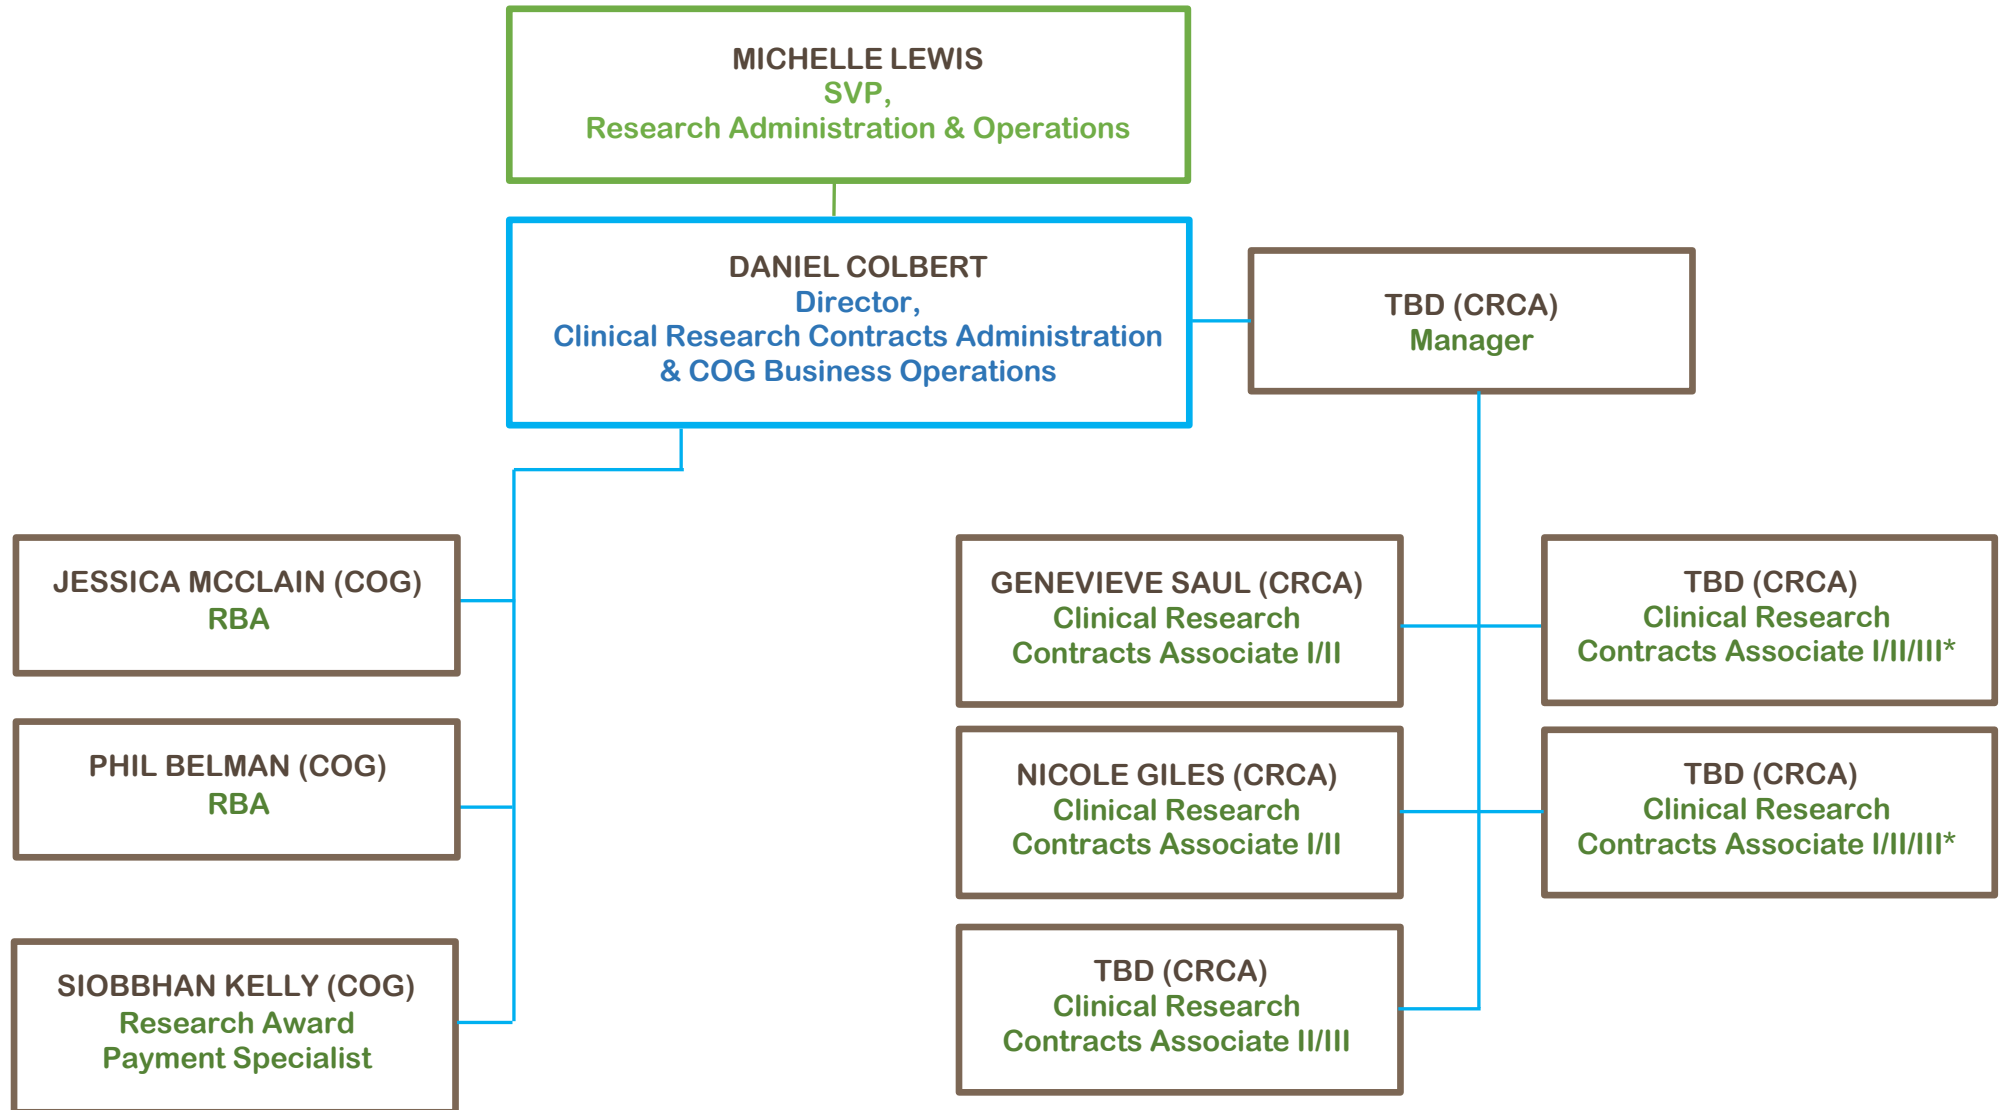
MICHELLE LEWIS
SVP,
Research Administration & Operations

DANIEL COLBERT
Director,
Clinical Research Contracts Administration & COG Business Operations

TBD (CRCA)
Manager

JESSICA MCCLAIN (COG)
RBA

PHIL BELMAN (COG)
RBA

SIOBBHAN KELLY (COG)
Research Award Payment Specialist

GENEVIEVE SAUL (CRCA)
Clinical Research Contracts Associate I/II

TBD (CRCA)
Clinical Research Contracts Associate I/II/III*

NICOLE GILES (CRCA)
Clinical Research Contracts Associate I/II

TBD (CRCA)
Clinical Research Contracts Associate I/II/III*

TBD (CRCA)
Clinical Research Contracts Associate II/III